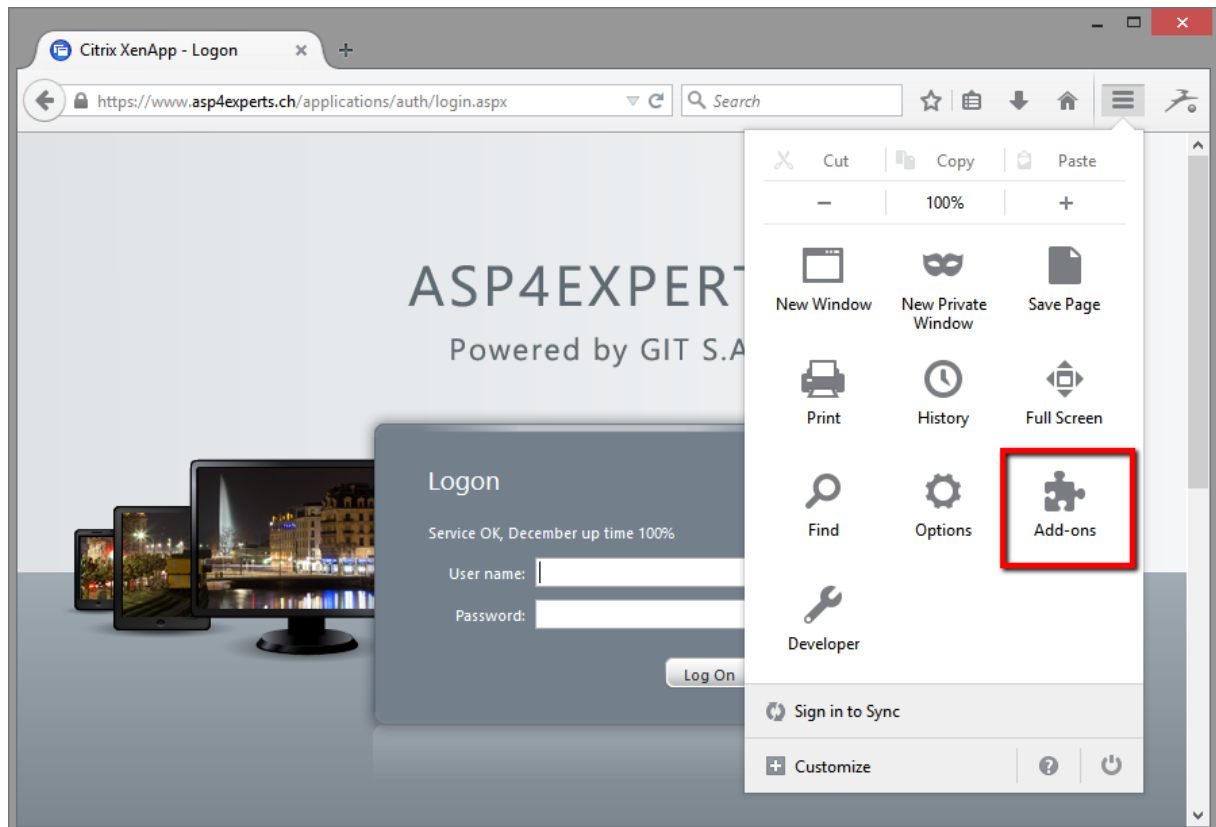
Citrix XenApp - Logon

https://www.asp4experts.ch/applications/auth/login.aspx

Search

Cut Copy Paste

− 100% +

New Window
New Private Window
Save Page
Print
History
Full Screen
Find
Options
Add-ons
Developer

Sign in to Sync

Customize

ASP4EXPERT

Powered by GIT S.A

Logon

Service OK, December up time 100%

User name:

Password:

Log On